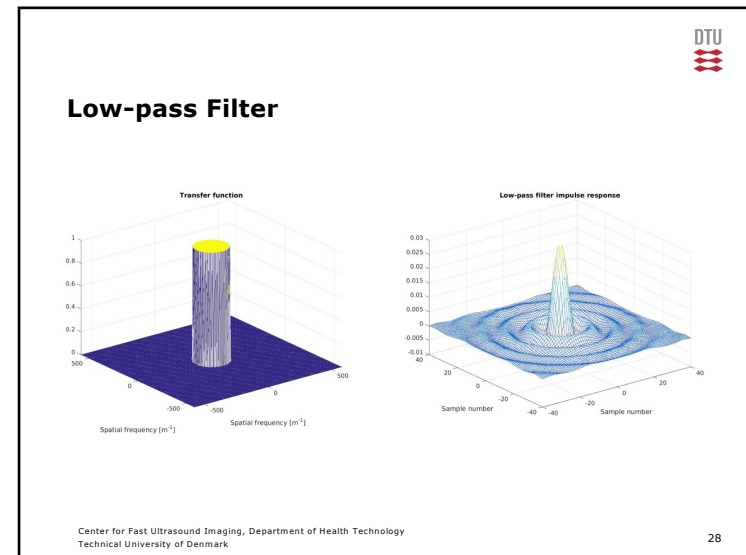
DTU

**Low-pass Filter**

Transfer function

1
0.8
0.6
0.4
0.2
0
500
0
-500
-500
0
500
Spatial frequency [m$^{-1}$]
Spatial frequency [m$^{-1}$]

Low-pass filter impulse response

0.03
0.025
0.02
0.015
0.01
0.005
0
-0.005
-0.01
40
20
0
-20
-40
-40
-20
0
20
40
Sample number
Sample number

Center for Fast Ultrasound Imaging, Department of Health Technology
Technical University of Denmark

28